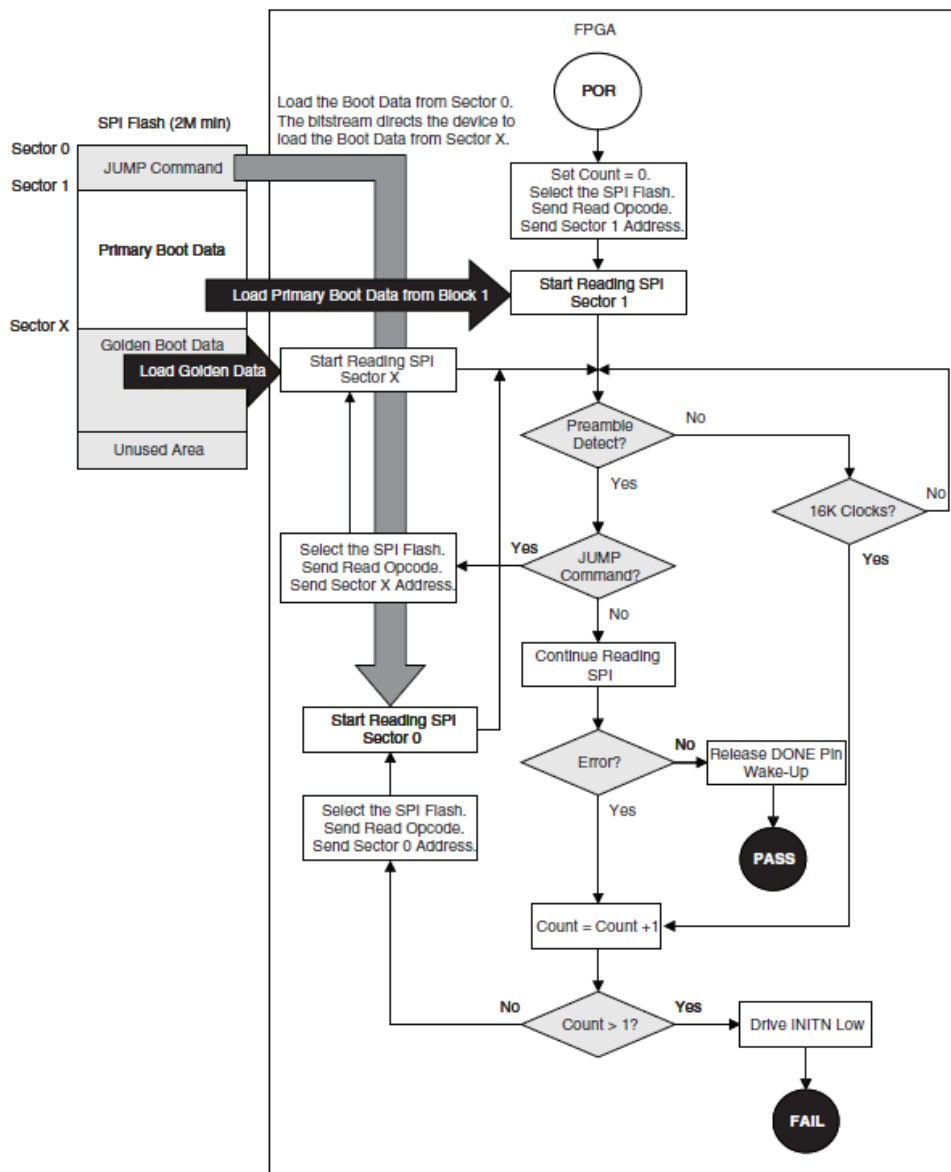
FPGA

SPI Flash (2M min)

Sector 0
JUMP Command
Sector 1
Primary Boot Data
Sector X
Golden Boot Data
Unused Area

Load the Boot Data from Sector 0. The bitstream directs the device to load the Boot Data from Sector X.

POR

Set Count = 0. Select the SPI Flash. Send Read Opcode. Send Sector 1 Address.

Load Primary Boot Data from Block 1

Start Reading SPI Sector 1

Load Golden Data

Start Reading SPI Sector X

Preamble Detect?

No

Yes

16K Clocks?

No

Yes

Select the SPI Flash. Send Read Opcode. Send Sector X Address.

Yes

JUMP Command?

No

Continue Reading SPI

Start Reading SPI Sector 0

Error?

No

Release DONE Pin Wake-Up

Yes

PASS

Select the SPI Flash. Send Read Opcode. Send Sector 0 Address.

Count = Count +1

No

Count > 1?

Yes

Drive INITN Low

FAIL